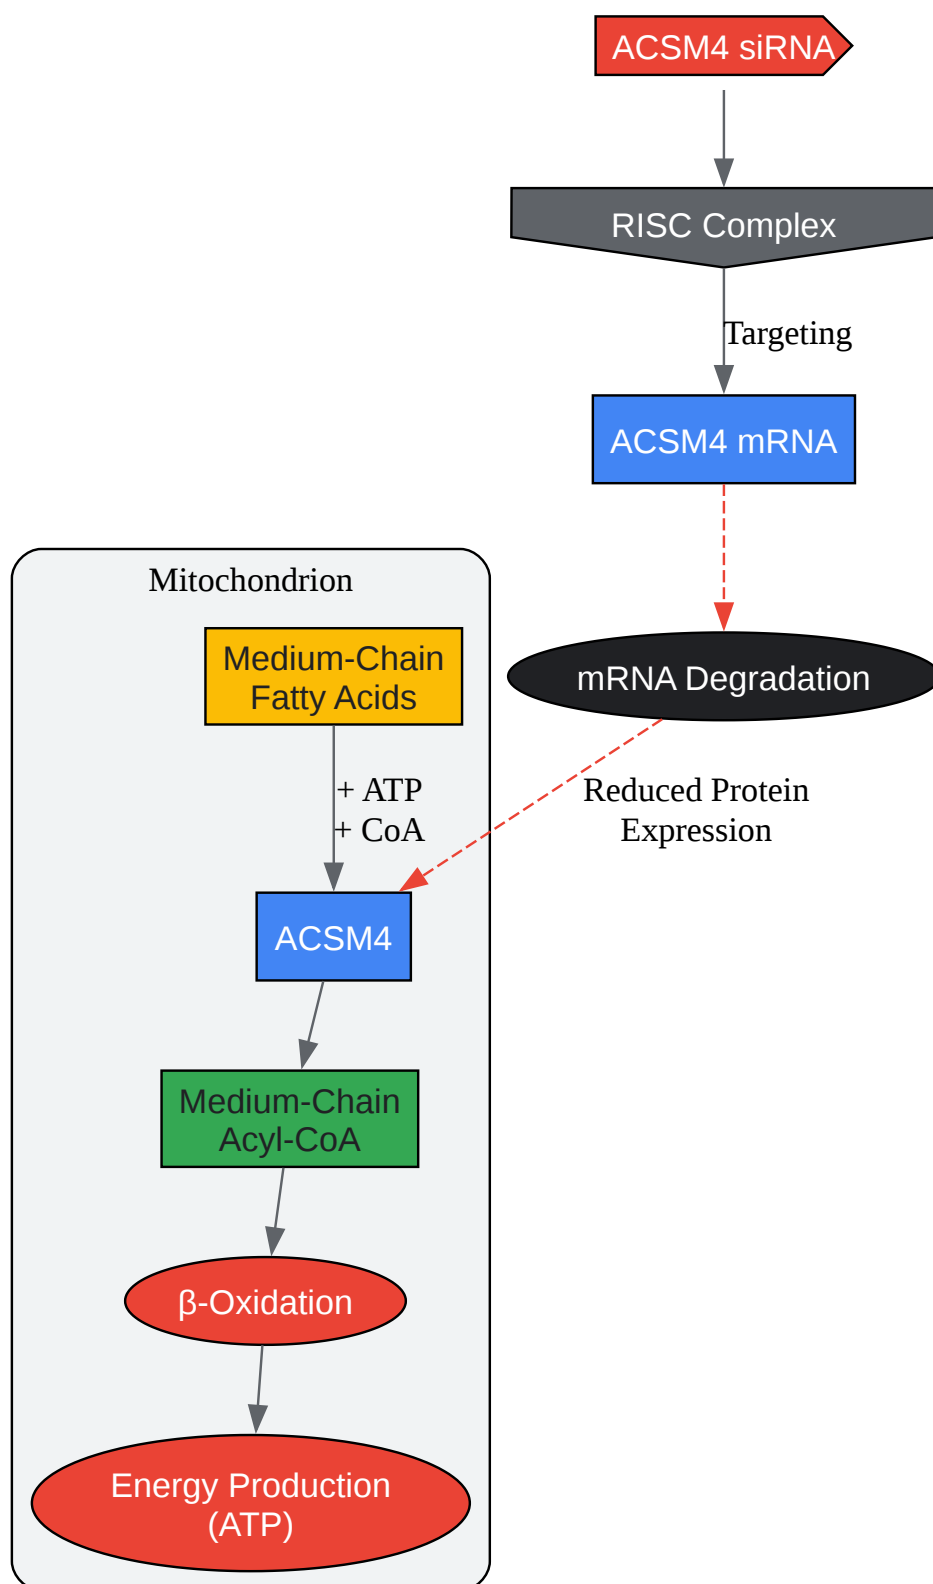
ACSM4 siRNA

RISC Complex

Targeting

ACSM4 mRNA

mRNA Degradation

Reduced Protein Expression

Mitochondrion

Medium-Chain Fatty Acids

+ ATP
+ CoA

ACSM4

Medium-Chain Acyl-CoA

β-Oxidation

Energy Production (ATP)